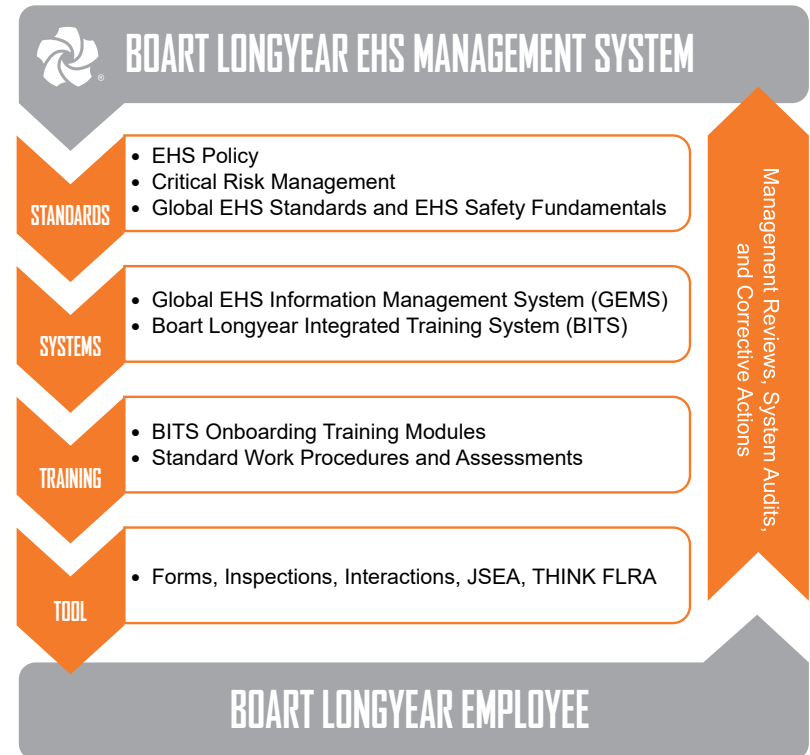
BOART LONGYEAR EHS MANAGEMENT SYSTEM

STANDARDS
- EHS Policy
- Critical Risk Management
- Global EHS Standards and EHS Safety Fundamentals

SYSTEMS
- Global EHS Information Management System (GEMS)
- Boart Longyear Integrated Training System (BITS)

TRAINING
- BITS Onboarding Training Modules
- Standard Work Procedures and Assessments

TOOL
- Forms, Inspections, Interactions, JSEA, THINK FLRA

Management Reviews, System Audits, and Corrective Actions

BOART LONGYEAR EMPLOYEE